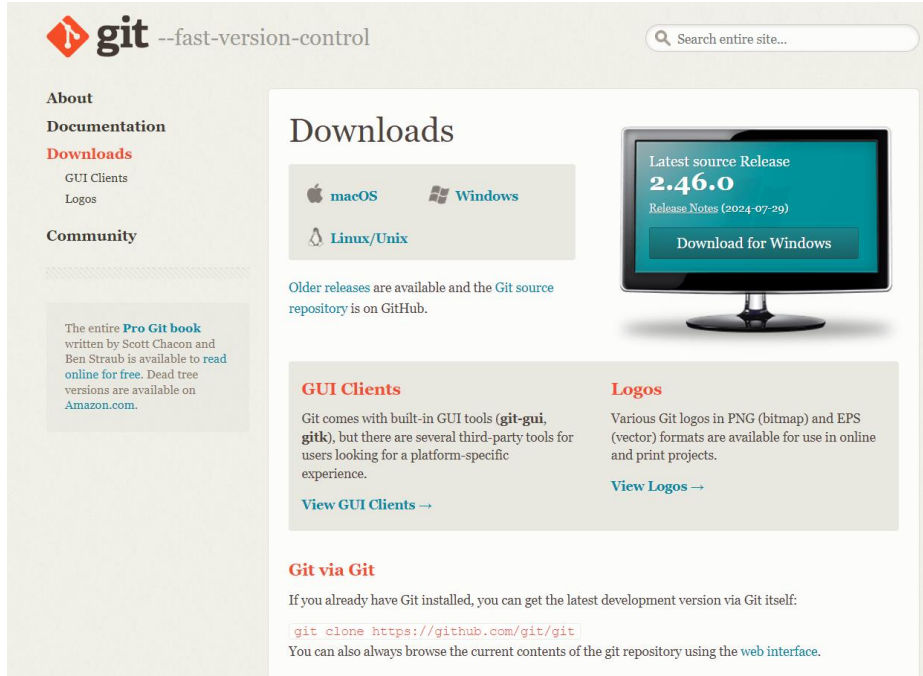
git --fast-version-control

Search entire site...

About

Documentation

Downloads

GUI Clients

Logos

Community

The entire Pro Git book written by Scott Chacon and Ben Straub is available to read online for free. Dead tree versions are available on Amazon.com.

Downloads

macOS

Windows

Linux/Unix

Older releases are available and the Git source repository is on GitHub.

Latest source Release

2.46.0

Release Notes (2024-07-29)

Download for Windows

GUI Clients

Git comes with built-in GUI tools (git-gui, gitk), but there are several third-party tools for users looking for a platform-specific experience.

View GUI Clients →

Logos

Various Git logos in PNG (bitmap) and EPS (vector) formats are available for use in online and print projects.

View Logos →

Git via Git

If you already have Git installed, you can get the latest development version via Git itself:

git clone https://github.com/git/git

You can also always browse the current contents of the git repository using the web interface.